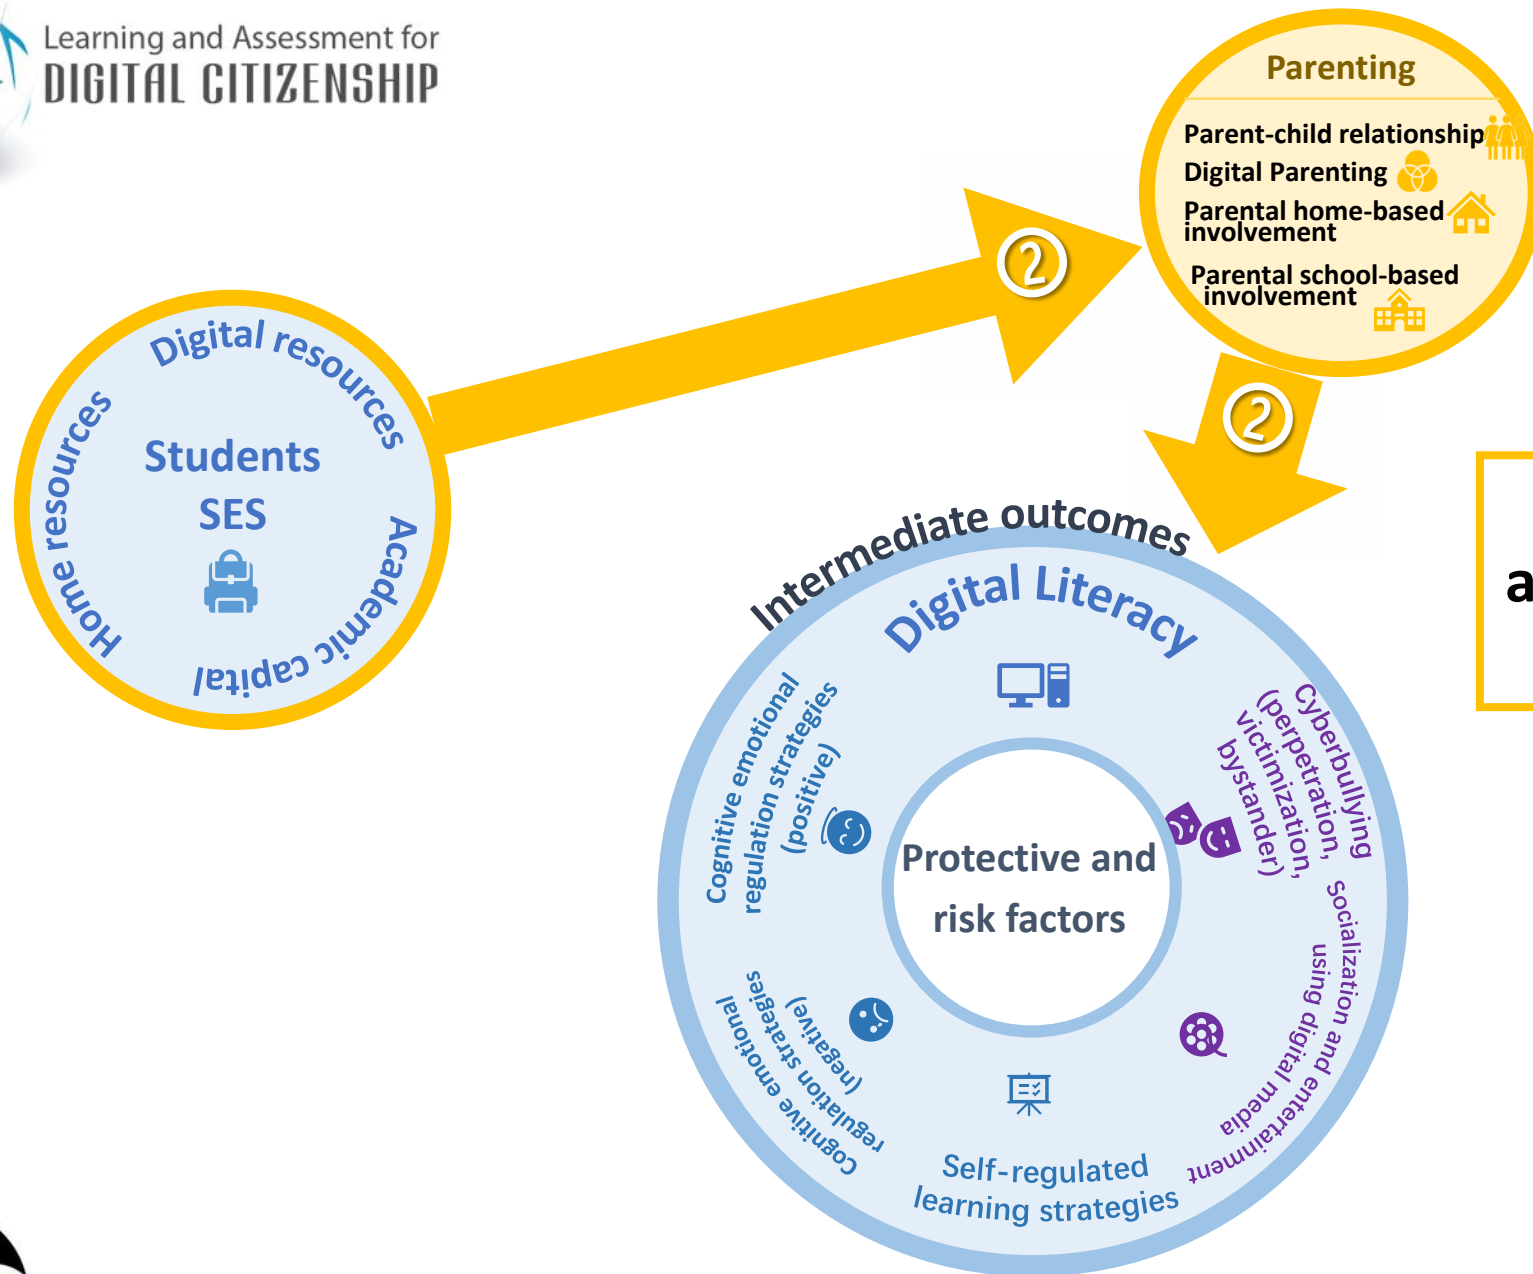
Learning and Assessment for
DIGITAL CITIZENSHIP

Parenting
Parent-child relationship
Digital Parenting
Parental home-based involvement
Parental school-based involvement

2

2

Digital resources
Students
SES
Academic capital
Home resources

Intermediate outcomes
Digital Literacy
Cognitive emotional regulation strategies (positive)
Cyberbullying (perpetration, victimization, bystander)
Protective and risk factors
Socialization and entertainment using digital media
Cognitive emotional regulation strategies (negative)
Self-regulated learning strategies

a